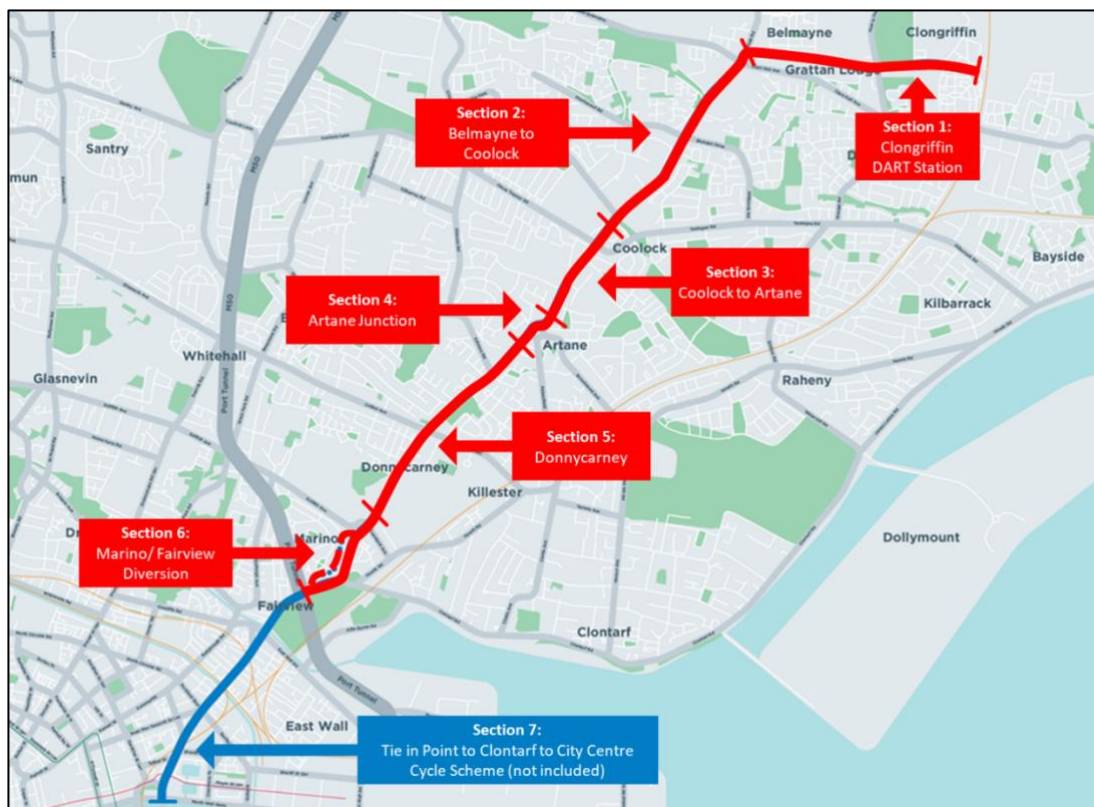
Belmayne

Clongriffin

Grattan Lodge

Section 2:
Belmayne to Coolock

Section 1:
Clongriffin DART Station

Santry

mun

Coolock

Bayside

Section 4:
Artane Junction

Section 3:
Coolock to Artane

Kilbarrack

Artane

Whitehall

Glasnevin

Raheny

M50

Port Tunnel

Section 5:
Donnycarney

Donnycarney

Killester

Section 6:
Marino/ Fairview Diversion

Marino

Dr

Dollymount

Fairview

Clontarf

Port Tunnel

East Wall

Section 7:
Tie in Point to Clontarf to City Centre Cycle Scheme (not included)